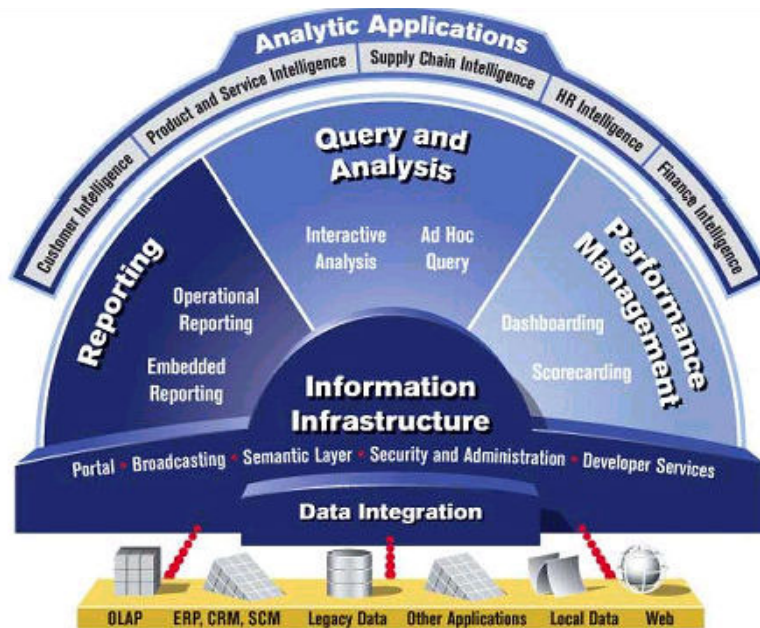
Analytic Applications

Customer Intelligence

Product and Service Intelligence

Supply Chain Intelligence

HR Intelligence

Finance Intelligence

Query and Analysis

Interactive Analysis

Ad Hoc Query

Reporting

Operational Reporting

Embedded Reporting

Performance Management

Dashboarding

Scorecarding

Information Infrastructure

Portal • Broadcasting • Semantic Layer • Security and Administration • Developer Services

Data Integration

OLAP

ERP, CRM, SCM

Legacy Data

Other Applications

Local Data

Web